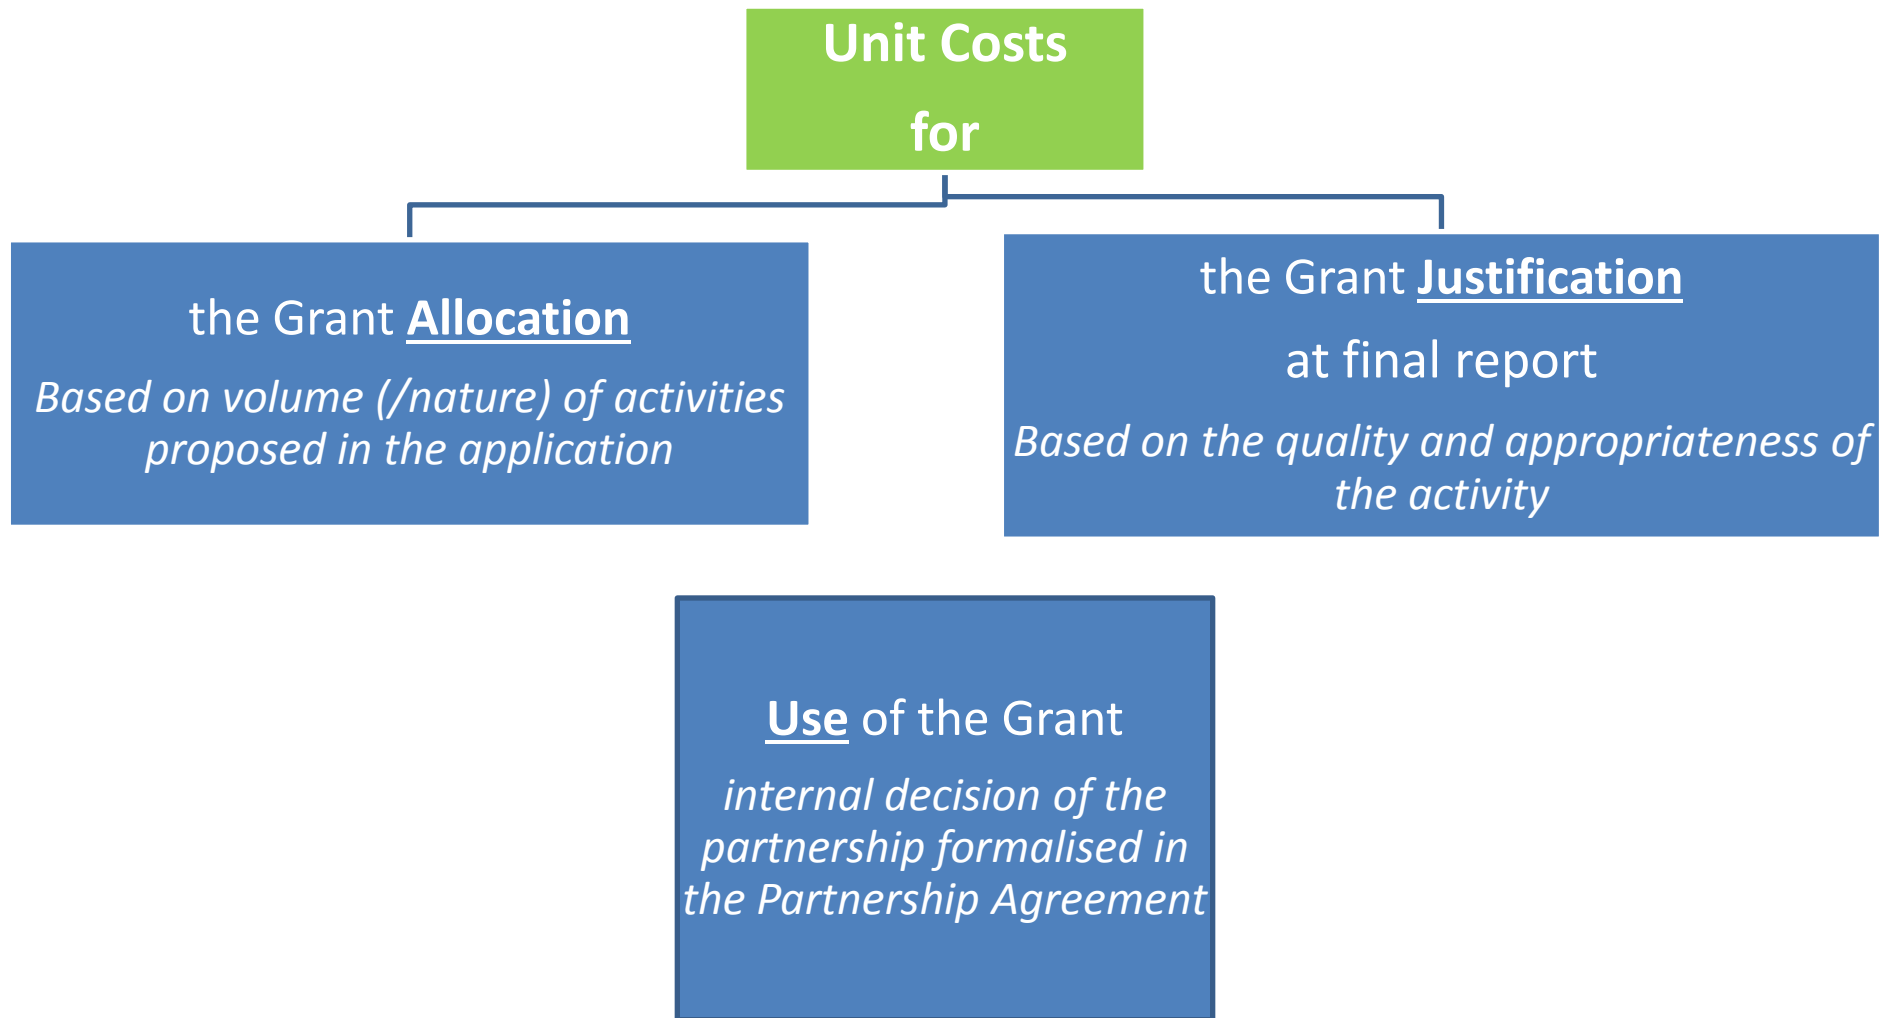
Unit Costs
for

the Grant Allocation

Based on volume (/nature) of activities proposed in the application

the Grant Justification

at final report

Based on the quality and appropriateness of the activity

Use of the Grant

internal decision of the partnership formalised in the Partnership Agreement